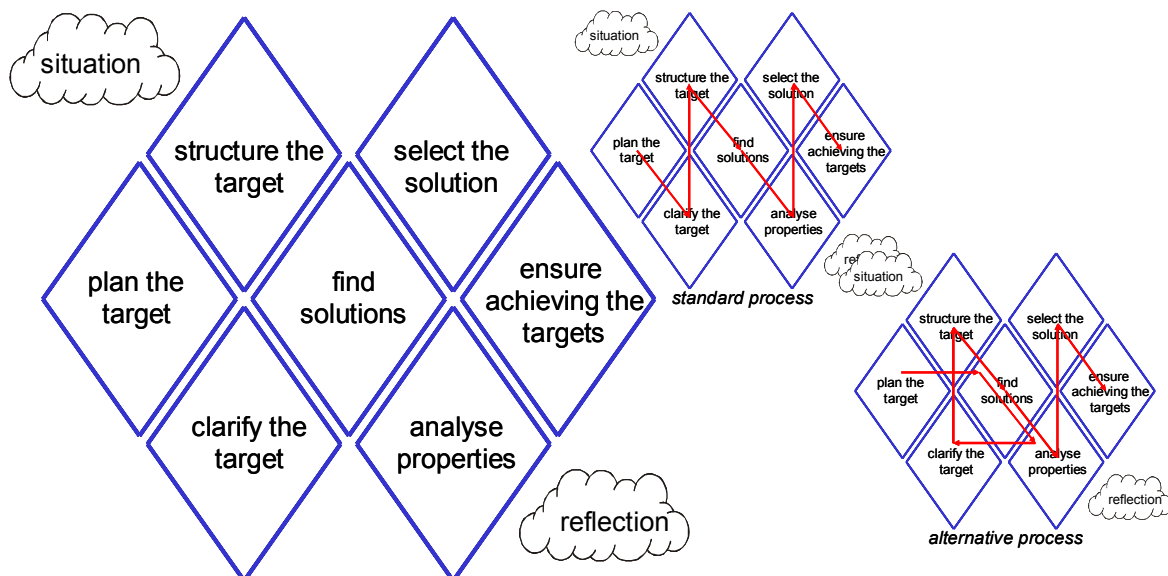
situation

structure the target

select the solution

plan the target

find solutions

ensure achieving the targets

clarify the target

analyse properties

reflection

situation

structure the target

select the solution

plan the target

find solutions

ensure achieving the targets

clarify the target

analyse properties

ref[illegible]

standard process

situation

structure the target

select the solution

plan the target

find solutions

ensure achieving the targets

clarify the target

analyse properties

reflection

alternative process